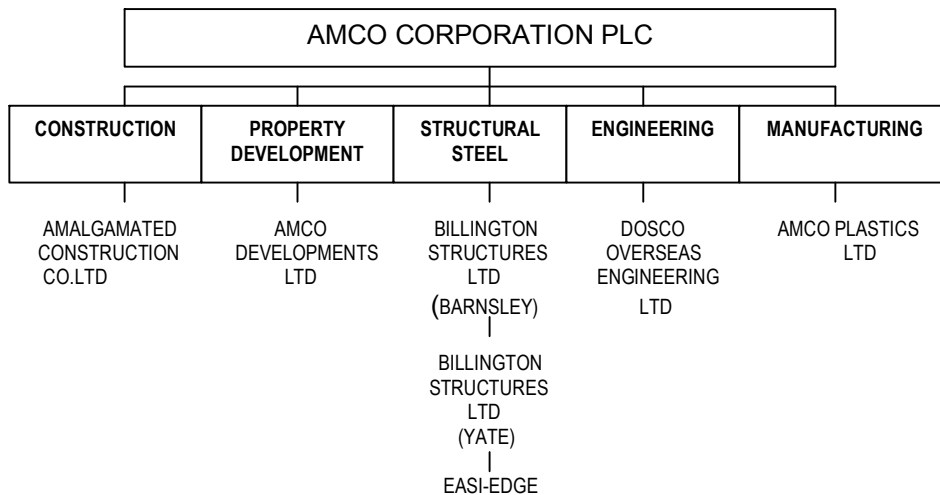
AMCO CORPORATION PLC

CONSTRUCTION

PROPERTY DEVELOPMENT

STRUCTURAL STEEL

ENGINEERING

MANUFACTURING

AMALGAMATED CONSTRUCTION CO.LTD

AMCO DEVELOPMENTS LTD

BILLINGTON STRUCTURES LTD (BARNSLEY)

BILLINGTON STRUCTURES LTD (YATE)

EASI-EDGE

DOSCO OVERSEAS ENGINEERING LTD

AMCO PLASTICS LTD